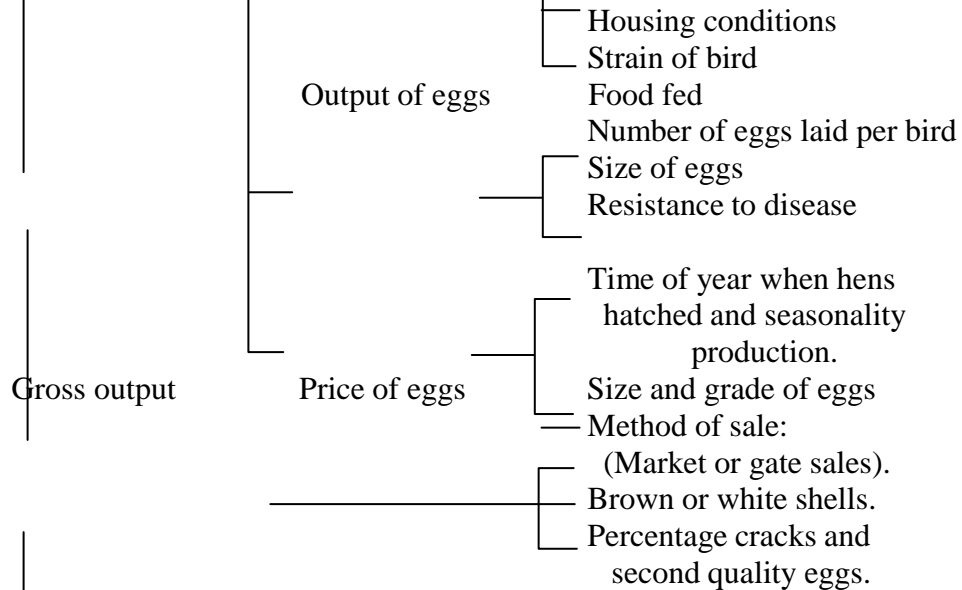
Housing conditions
Strain of bird
Output of eggs
Food fed
Number of eggs laid per bird
Size of eggs
Resistance to disease

Time of year when hens hatched and seasonality production.
Gross output
Price of eggs
Size and grade of eggs
Method of sale: (Market or gate sales).
Brown or white shells.
Percentage cracks and second quality eggs.